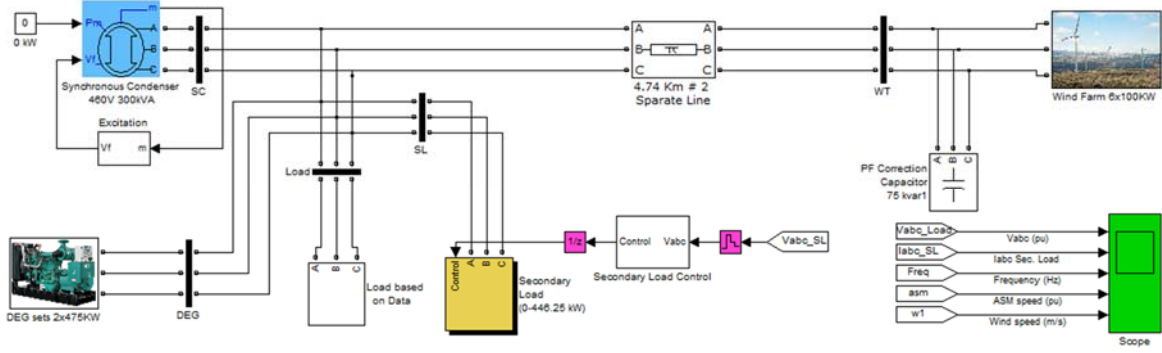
0
0 kW
Pm
Vf
m
A
B
C
Synchronous Condenser
460V 300kVA
SC
Excitation
Vf
m
A
B
C
A
B
C
4.74 Km # 2
Sparate Line
WT
Wind Farm 6x100KW
SL
Load
PF Correction Capacitor 75 kvar1
A B C
DEG sets 2x475KW
DEG
A B C
Load based on Data
Control
A B C
Secondary Load (0-446.25 kW)
1/z
Control
Vabc
Secondary Load Control
Vabc_SL
Vabc_Load
Vabc (pu)
Iabc_SL
Iabc Sec. Load
Freq
Frequency (Hz)
asm
ASM speed (pu)
w1
Wind speed (m/s)
Scope